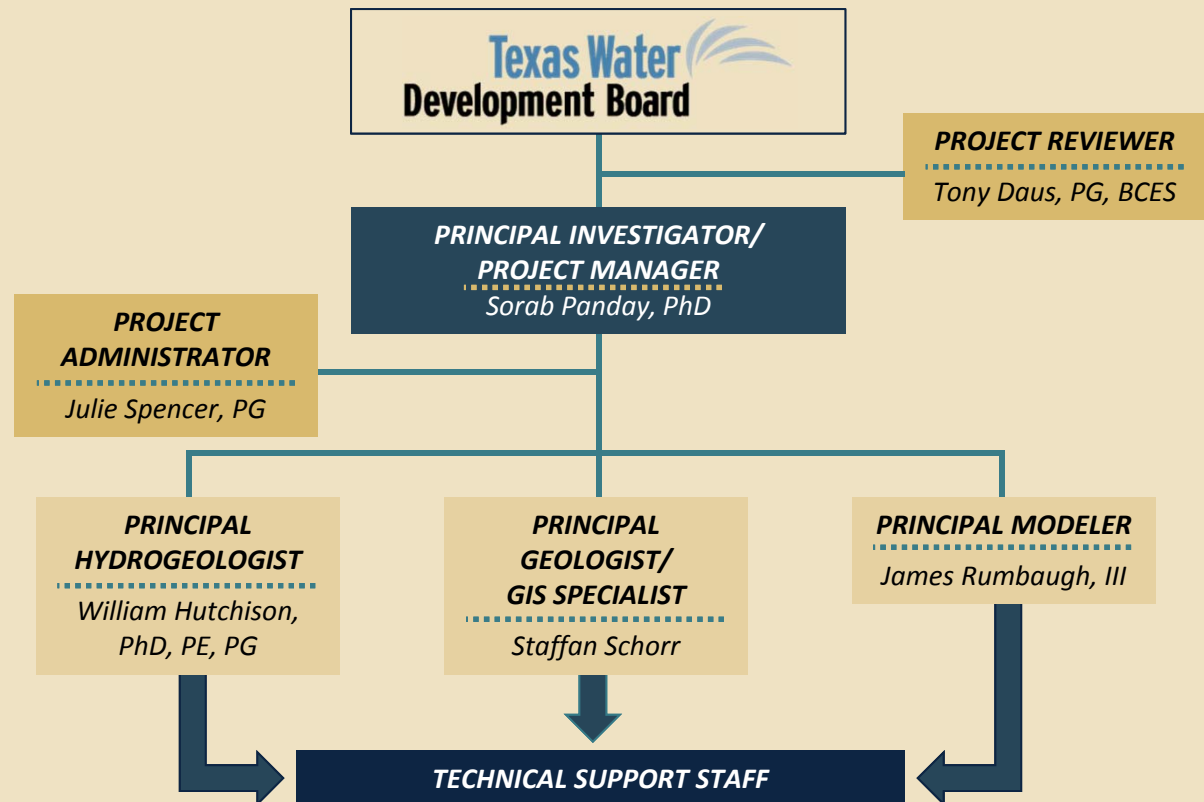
Texas Water
Development Board

PROJECT REVIEWER
Tony Daus, PG, BCES

PRINCIPAL INVESTIGATOR/
PROJECT MANAGER
Sorab Panday, PhD

PROJECT ADMINISTRATOR
Julie Spencer, PG

PRINCIPAL HYDROGEOLOGIST
William Hutchison, PhD, PE, PG

PRINCIPAL GEOLOGIST/
GIS SPECIALIST
Staffan Schorr

PRINCIPAL MODELER
James Rumbaugh, III

TECHNICAL SUPPORT STAFF